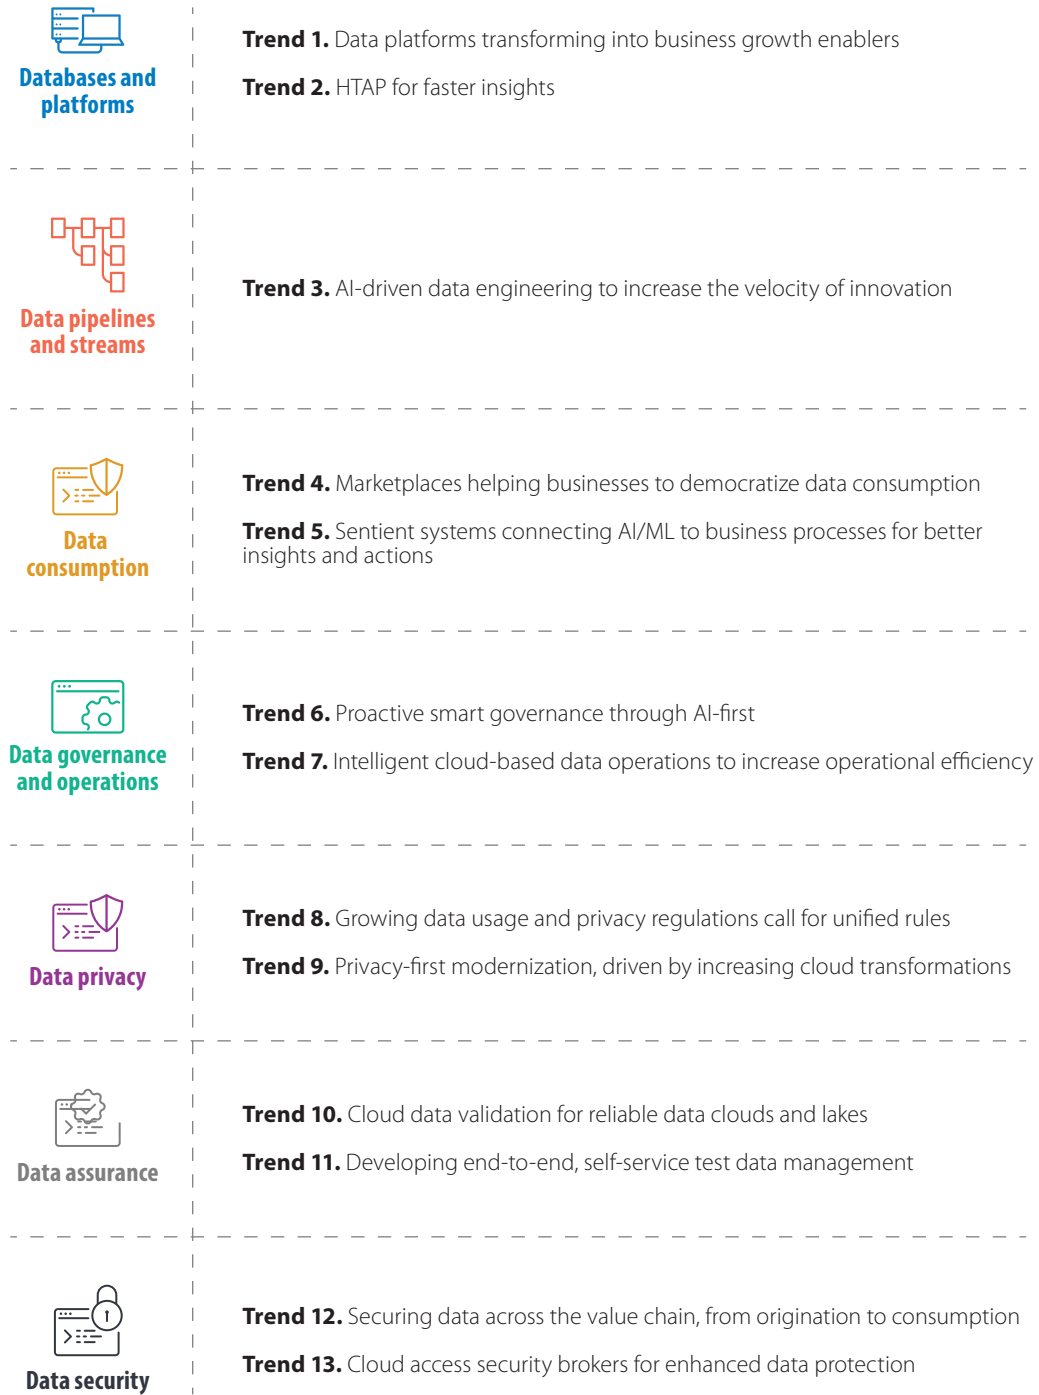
Databases and platforms

Trend 1. Data platforms transforming into business growth enablers

Trend 2. HTAP for faster insights

Data pipelines and streams

Trend 3. AI-driven data engineering to increase the velocity of innovation

Data consumption

Trend 4. Marketplaces helping businesses to democratize data consumption

Trend 5. Sentient systems connecting AI/ML to business processes for better insights and actions

Data governance and operations

Trend 6. Proactive smart governance through AI-first

Trend 7. Intelligent cloud-based data operations to increase operational efficiency

Data privacy

Trend 8. Growing data usage and privacy regulations call for unified rules

Trend 9. Privacy-first modernization, driven by increasing cloud transformations

Data assurance

Trend 10. Cloud data validation for reliable data clouds and lakes

Trend 11. Developing end-to-end, self-service test data management

Data security

Trend 12. Securing data across the value chain, from origination to consumption

Trend 13. Cloud access security brokers for enhanced data protection